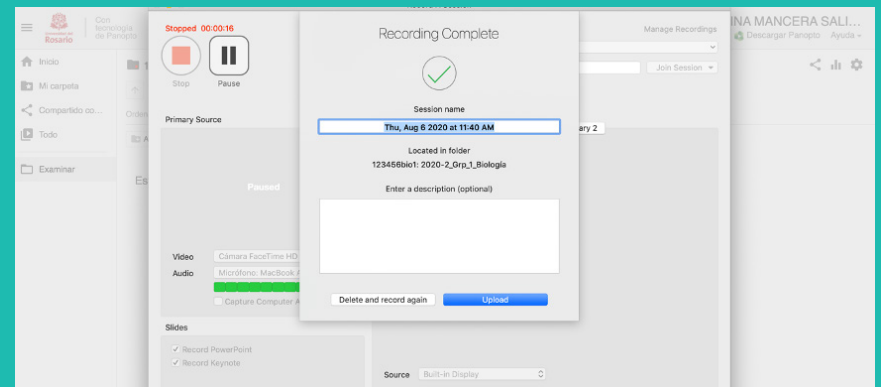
Universidad del Rosario
Con tecnología de Panopto
Inicio
Mi carpeta
Compartido co...
Todo
Examinar
Orden
Es

Stopped 00:00:16
Stop
Pause
Primary Source
Paused
Video Cámara FaceTime HD
Audio Micrófono: MacBook A
Capture Computer A
Slides
Record PowerPoint
Record Keynote

Manage Recordings
INA MANCERA SALI...
Descargar Panopto Ayuda
Join Session
ary 2
Source Built-in Display

Recording Complete
Session name
Thu, Aug 6 2020 at 11:40 AM
Located in folder
123456bio1: 2020-2_Grp_1_Biologia
Enter a description (optional)
Delete and record again
Upload